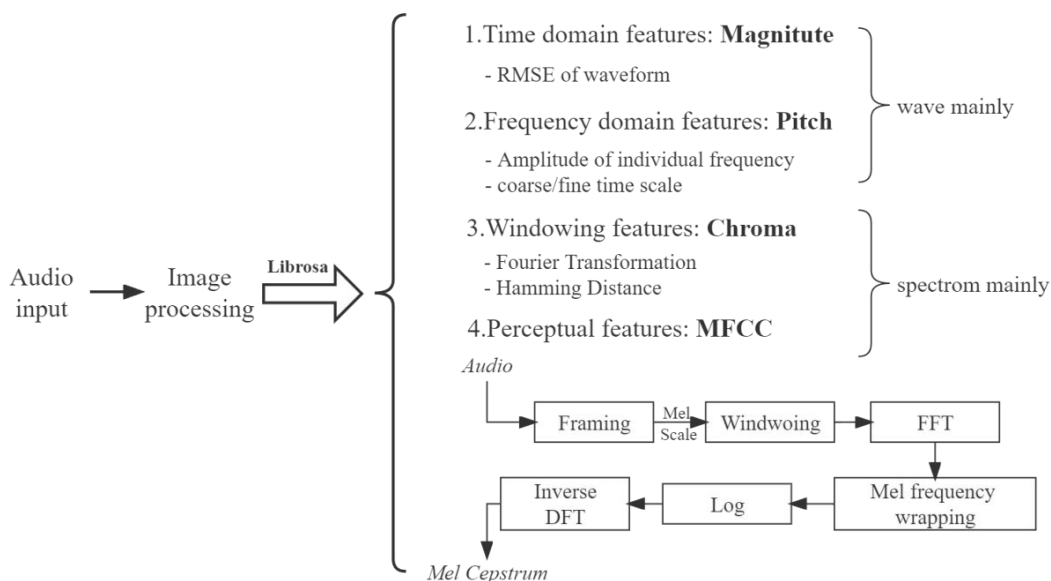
Audio input

Image processing

Librosa

1.Time domain features: **Magnitute**

- RMSE of waveform

2.Frequency domain features: **Pitch**

- Amplitude of individual frequency
- coarse/fine time scale

wave mainly

3.Windowing features: **Chroma**

- Fourier Transformation
- Hamming Distance

4.Perceptual features: **MFCC**

spectrom mainly

Audio

Framing

Mel Scale

Windwoing

FFT

Mel frequency wrapping

Log

Inverse DFT

Mel Cepstrum